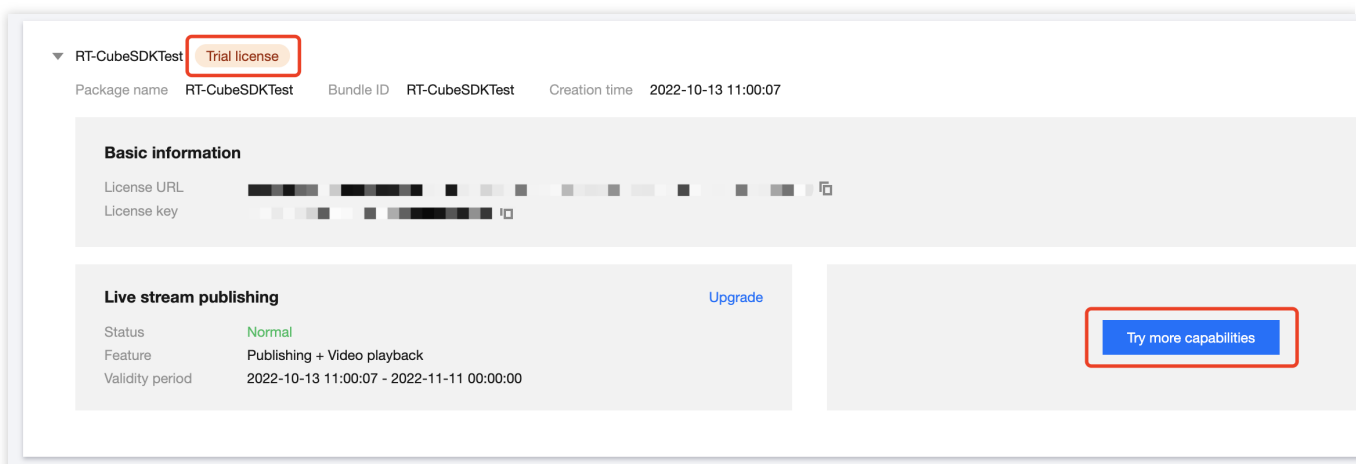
RT-CubeSDKTest Trial license

Package name RT-CubeSDKTest Bundle ID RT-CubeSDKTest Creation time 2022-10-13 11:00:07

Basic information

License URL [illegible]

License key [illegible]

Live stream publishing

Upgrade

Status Normal

Feature Publishing + Video playback

Validity period 2022-10-13 11:00:07 - 2022-11-11 00:00:00

Try more capabilities